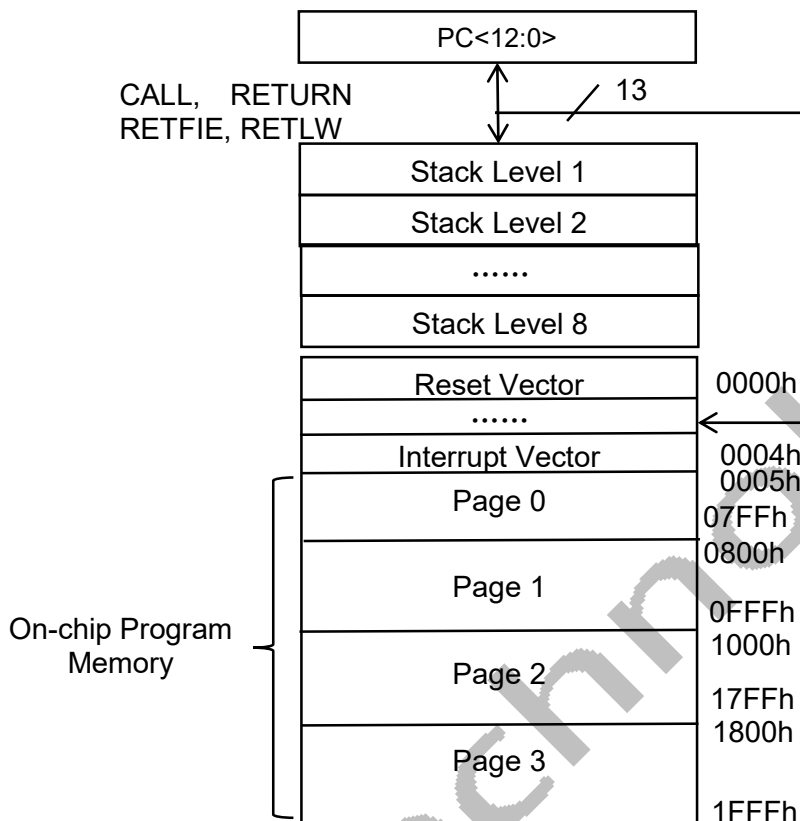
PC<12:0>

CALL, RETURN
RETFIE, RETLW

13

Stack Level 1

Stack Level 2

......

Stack Level 8

Reset Vector

0000h

......

Interrupt Vector

0004h

0005h

Page 0

07FFh

0800h

Page 1

0FFFh

1000h

On-chip Program Memory

Page 2

17FFh

1800h

Page 3

1FFFh